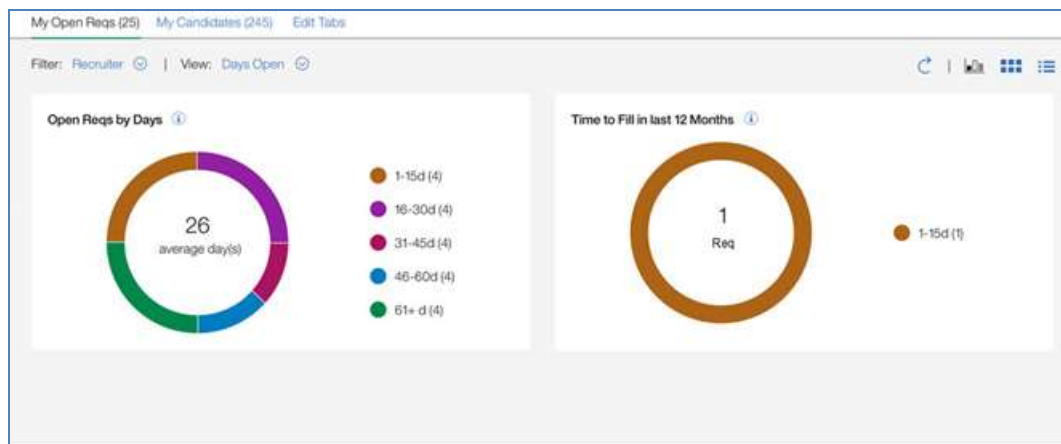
My Open Reqs (25) My Candidates (245) Edit Tabs

Filter: Recruiter | View: Days Open

Open Reqs by Days

26
average day(s)

1-15d (4)
16-30d (4)
31-45d (4)
46-60d (4)
61+ d (4)

Time to Fill in last 12 Months

1
Req

1-15d (1)